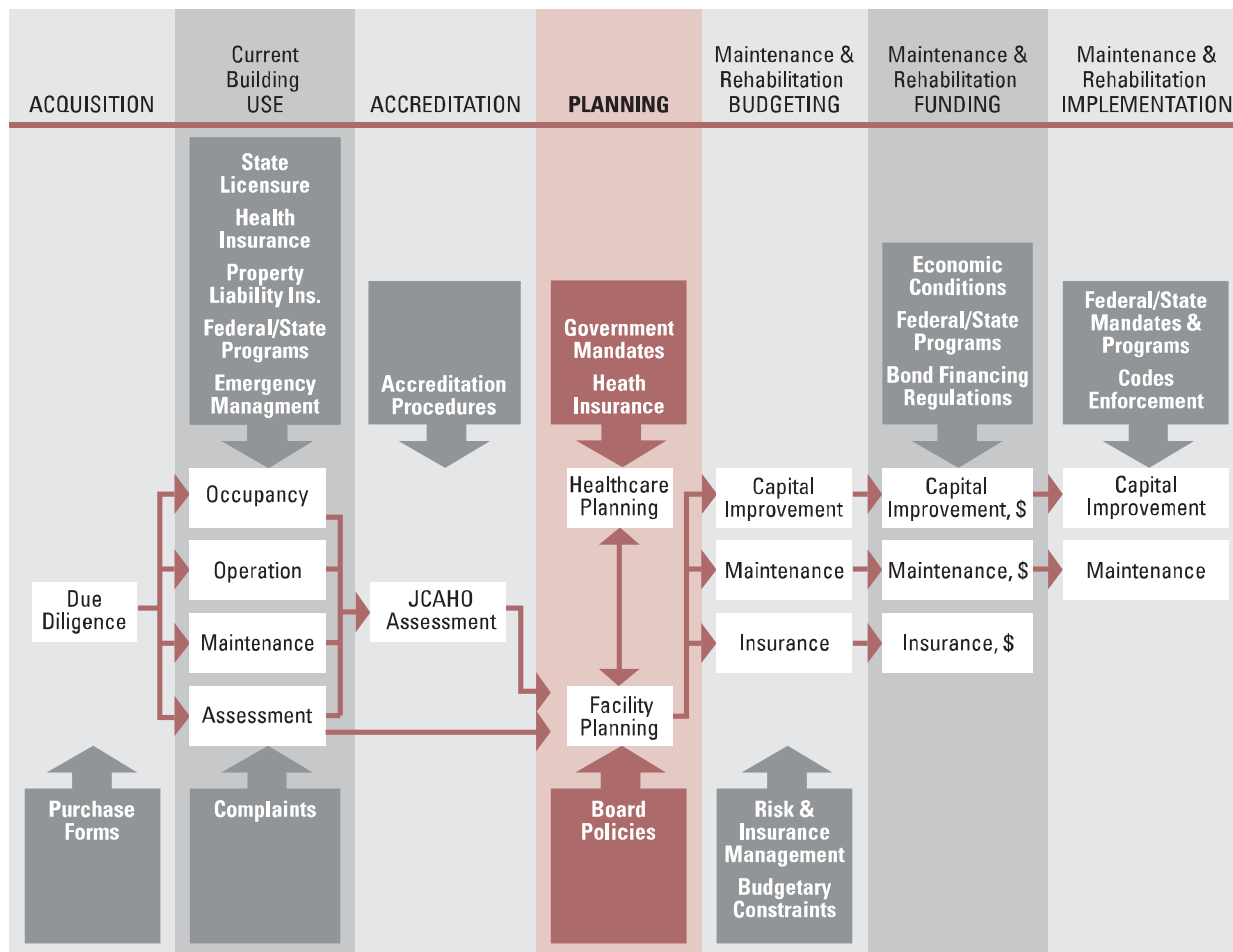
ACQUISITION

Current Building USE

ACCREDITATION

PLANNING

Maintenance & Rehabilitation BUDGETING

Maintenance & Rehabilitation FUNDING

Maintenance & Rehabilitation IMPLEMENTATION

State Licensure
Health Insurance
Property Liability Ins.
Federal/State Programs
Emergency Managment

Accreditation Procedures

Government Mandates
Heath Insurance

Economic Conditions
Federal/State Programs
Bond Financing Regulations

Federal/State Mandates & Programs
Codes Enforcement

Occupancy
Operation
Maintenance
Assessment

Due Diligence

JCAHO Assessment

Healthcare Planning

Facility Planning

Capital Improvement
Maintenance
Insurance

Capital Improvement, $
Maintenance, $
Insurance, $

Capital Improvement
Maintenance

Purchase Forms

Complaints

Board Policies

Risk & Insurance Management
Budgetary Constraints